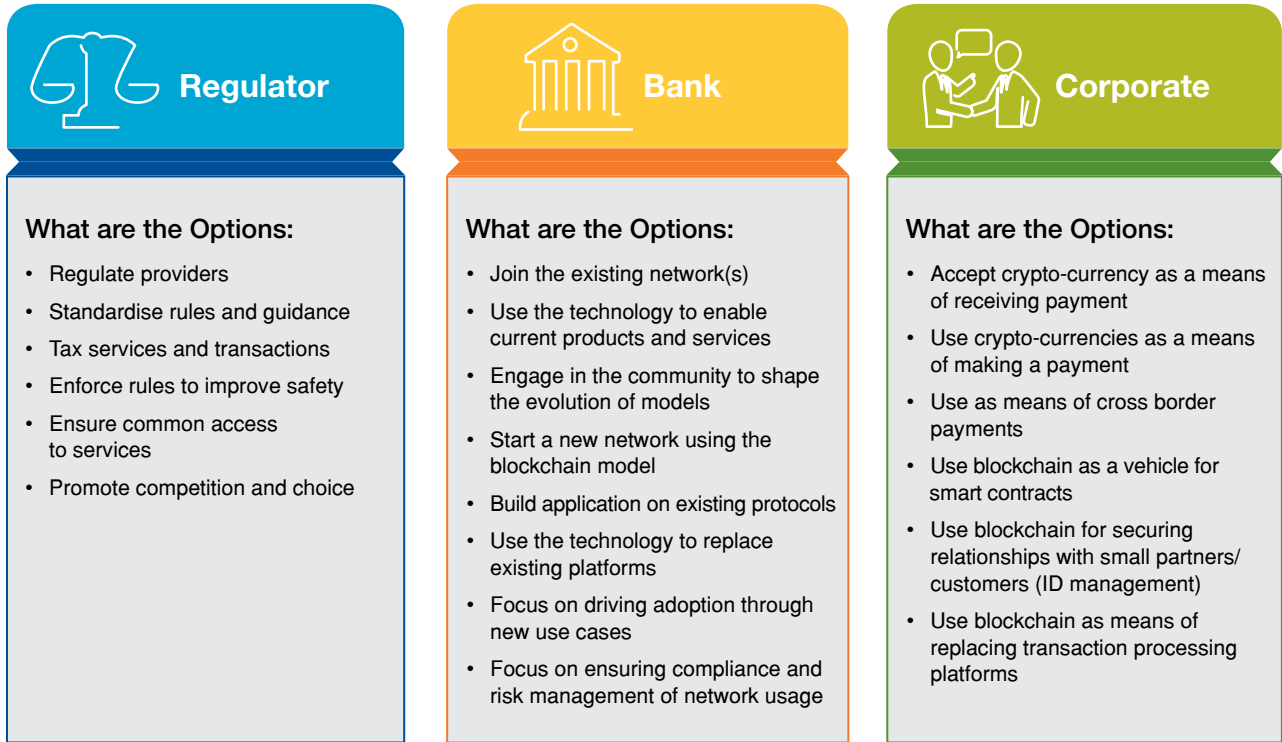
Regulator

What are the Options:

- Regulate providers
- Standardise rules and guidance
- Tax services and transactions
- Enforce rules to improve safety
- Ensure common access to services
- Promote competition and choice

Bank

What are the Options:

- Join the existing network(s)
- Use the technology to enable current products and services
- Engage in the community to shape the evolution of models
- Start a new network using the blockchain model
- Build application on existing protocols
- Use the technology to replace existing platforms
- Focus on driving adoption through new use cases
- Focus on ensuring compliance and risk management of network usage

Corporate

What are the Options:

- Accept crypto-currency as a means of receiving payment
- Use crypto-currencies as a means of making a payment
- Use as means of cross border payments
- Use blockchain as a vehicle for smart contracts
- Use blockchain for securing relationships with small partners/ customers (ID management)
- Use blockchain as means of replacing transaction processing platforms